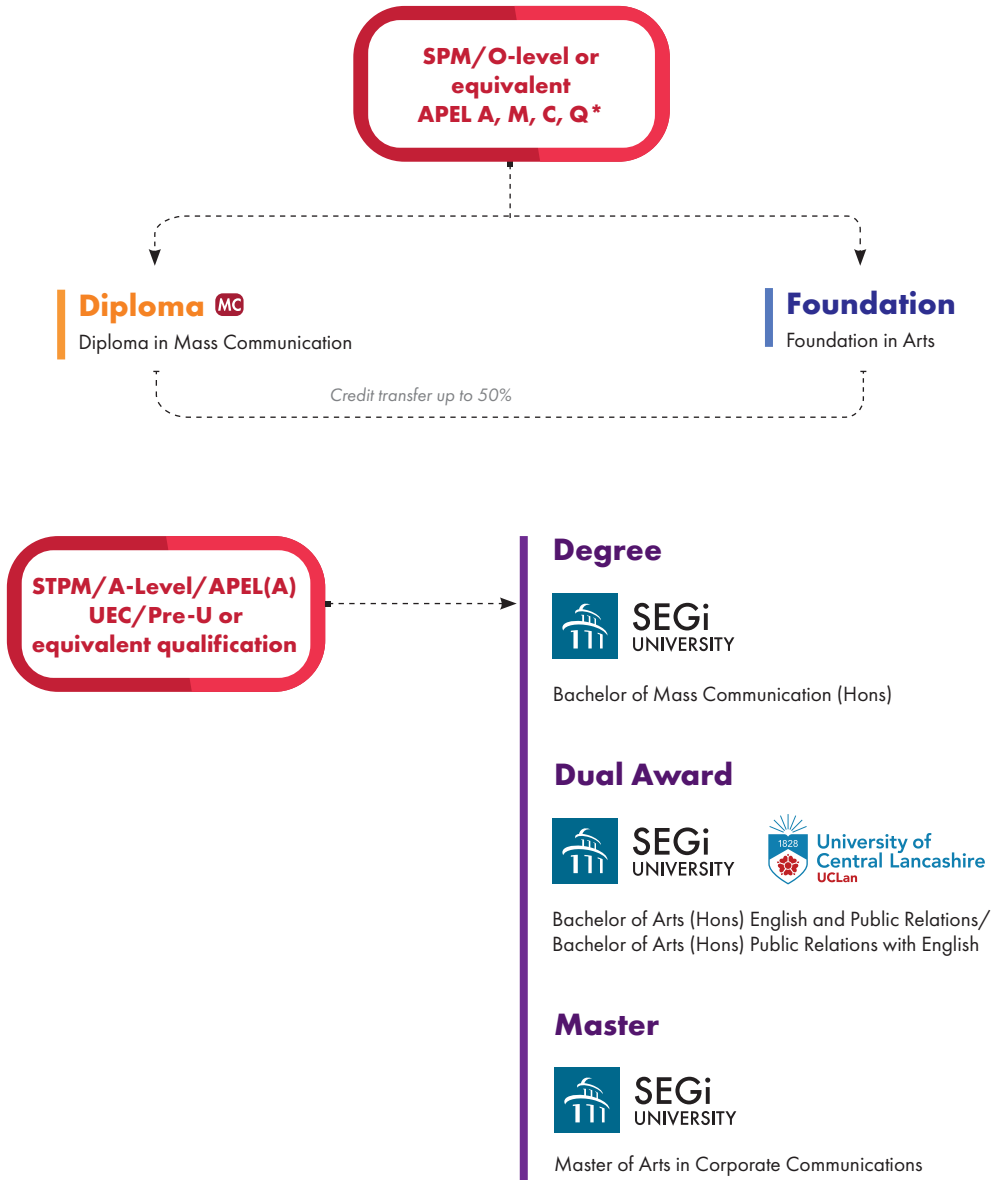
SPM/O-level or equivalent
APEL A, M, C, Q*

Diploma MC
Diploma in Mass Communication

Foundation
Foundation in Arts

Credit transfer up to 50%

STPM/A-Level/APEL(A)
UEC/Pre-U or equivalent qualification

Degree
SEGi UNIVERSITY
Bachelor of Mass Communication (Hons)

Dual Award
SEGi UNIVERSITY
1828 University of Central Lancashire UCLan
Bachelor of Arts (Hons) English and Public Relations/
Bachelor of Arts (Hons) Public Relations with English

Master
SEGi UNIVERSITY
Master of Arts in Corporate Communications